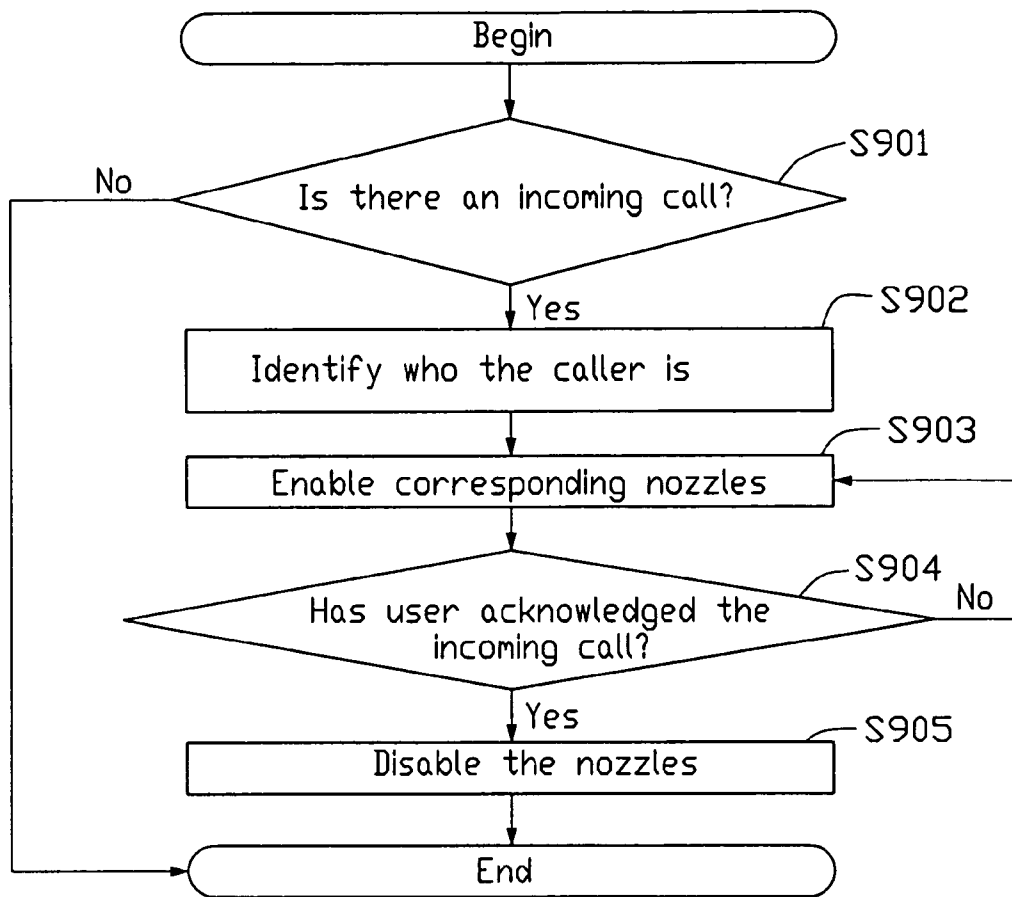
Begin

S901

No

Is there an incoming call?

Yes

S902

Identify who the caller is

S903

Enable corresponding nozzles

S904

No

Has user acknowledged the incoming call?

Yes

S905

Disable the nozzles

End